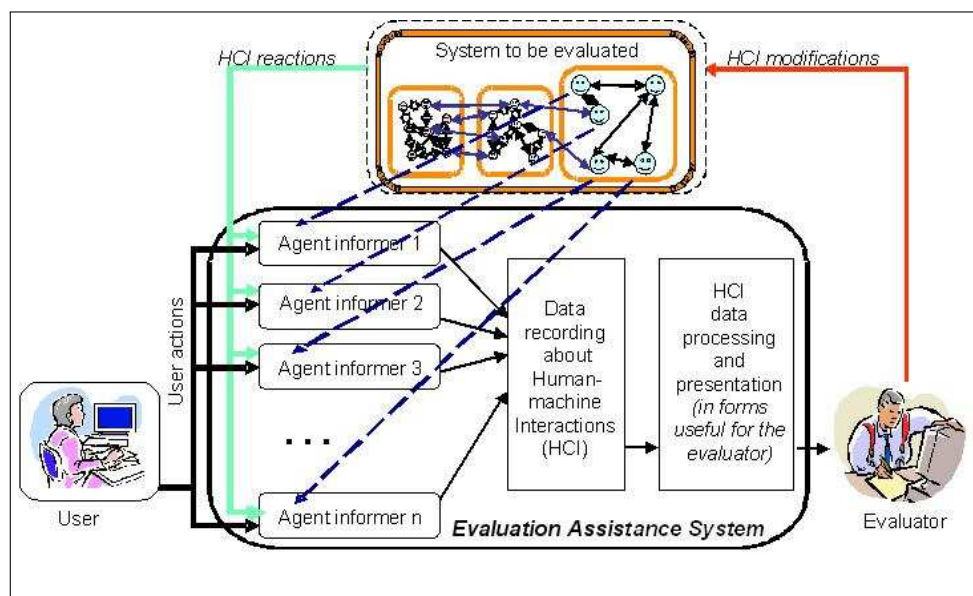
HCI reactions

System to be evaluated

HCI modifications

User actions

Agent informer 1

Agent informer 2

Agent informer 3

...

Agent informer n

Data recording about Human-machine Interactions (HCI)

HCI data processing and presentation (in forms useful for the evaluator)

User

Evaluation Assistance System

Evaluator